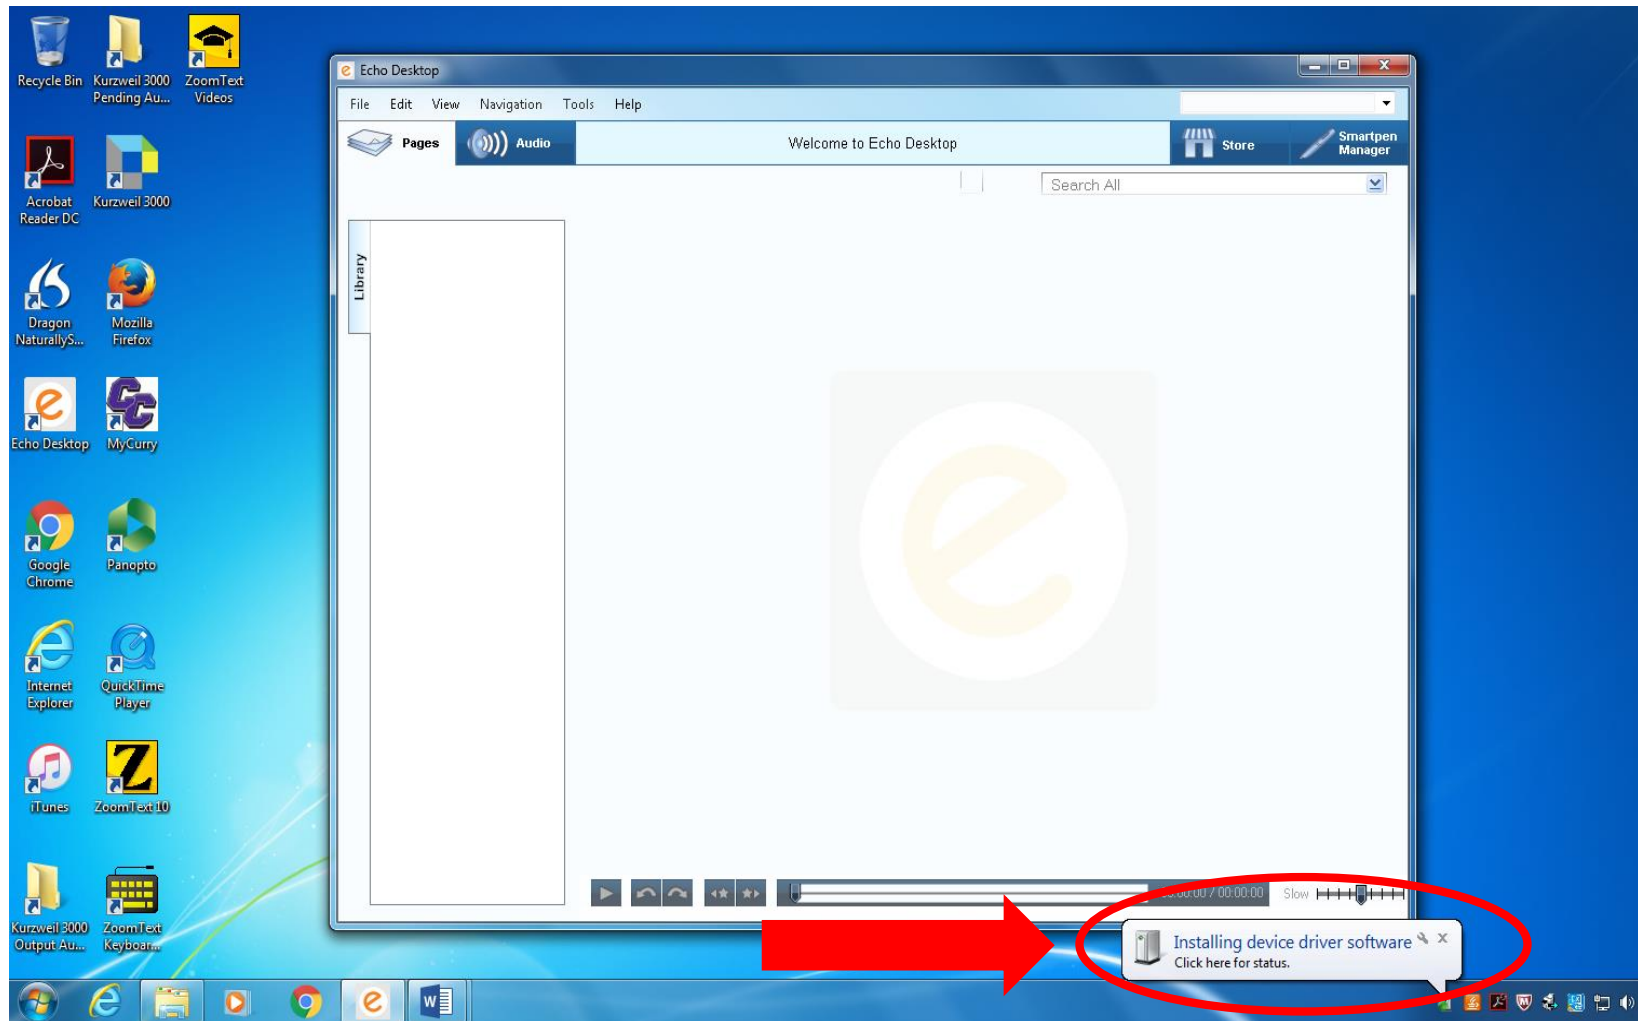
Recycle Bin
Kurzweil 3000 Pending Au...
ZoomText Videos
Acrobat Reader DC
Kurzweil 3000
Dragon NaturallyS...
Mozilla Firefox
Echo Desktop
MyCurry
Google Chrome
Panopto
Internet Explorer
QuickTime Player
iTunes
ZoomText 10
Kurzweil 3000 Output Au...
ZoomText Keyboar...

Echo Desktop
File Edit View Navigation Tools Help
Pages
Audio
Welcome to Echo Desktop
Store
Smartpen Manager
Search All
Library
00:00:00 / 00:00:00
Slow

Installing device driver software
Click here for status.